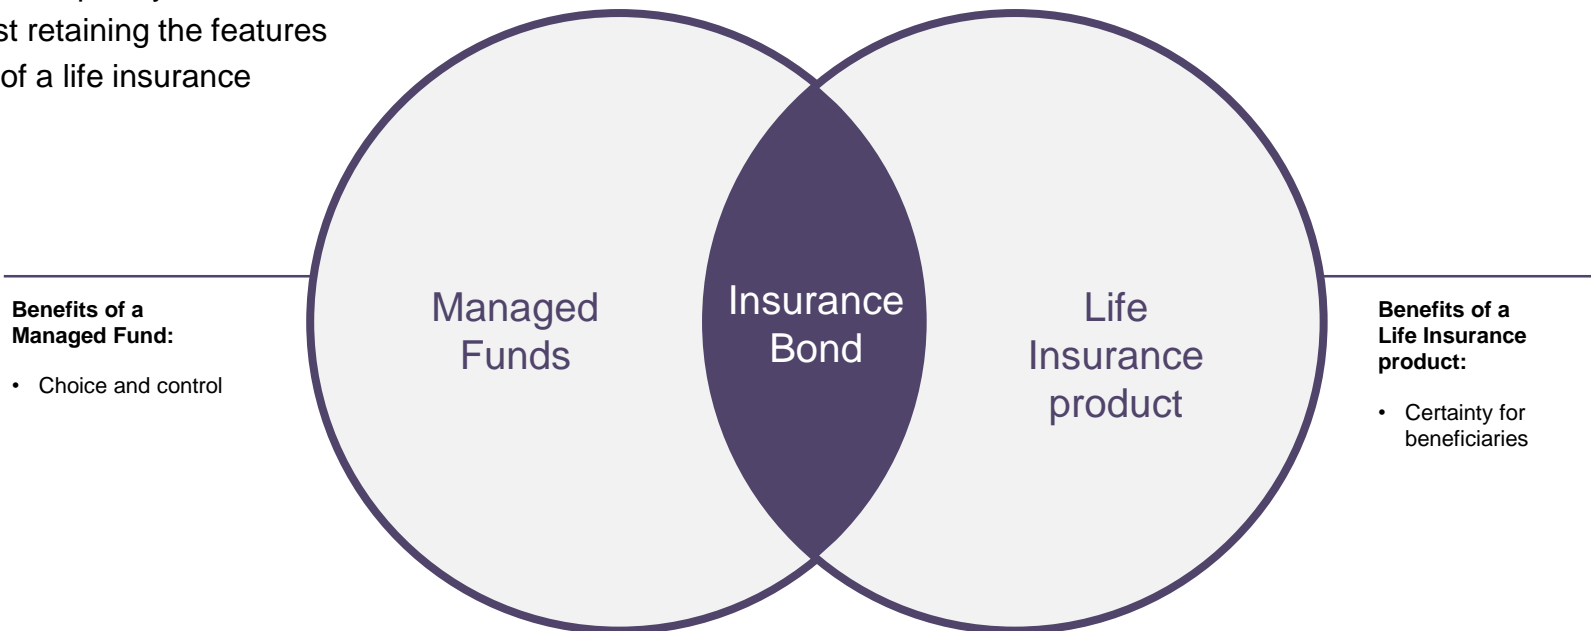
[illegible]
st retaining the features of a life insurance

Managed Funds

Insurance Bond

Life Insurance product

Benefits of a Managed Fund:

• Choice and control

Benefits of a Life Insurance product:

• Certainty for beneficiaries